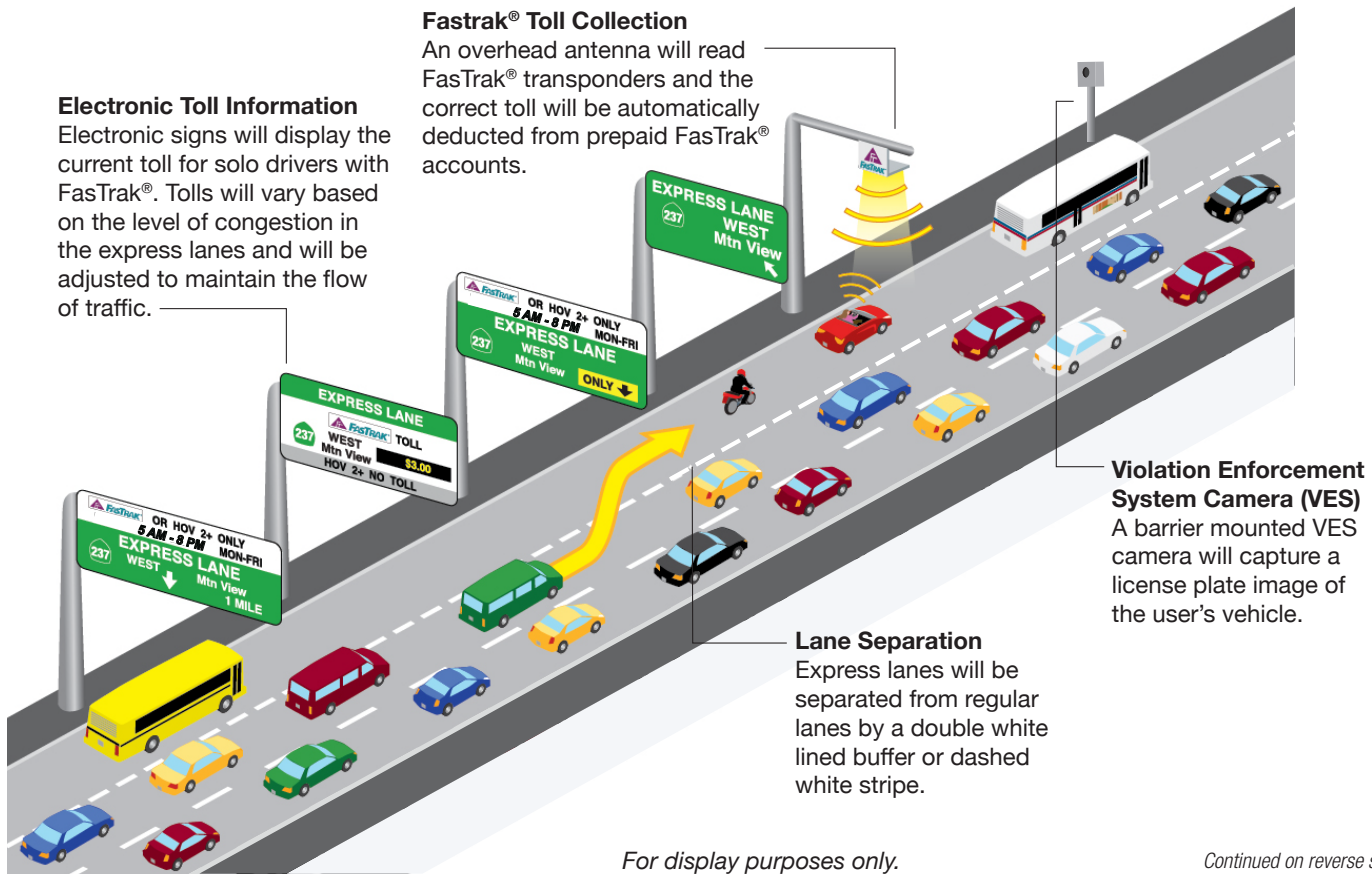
**Fastrak® Toll Collection**
An overhead antenna will read FasTrak® transponders and the correct toll will be automatically deducted from prepaid FasTrak® accounts.

**Electronic Toll Information**
Electronic signs will display the current toll for solo drivers with FasTrak®. Tolls will vary based on the level of congestion in the express lanes and will be adjusted to maintain the flow of traffic.

FasTrak
OR HOV 2+ ONLY
5 AM - 8 PM MON-FRI
237 EXPRESS LANE
WEST
Mtn View
1 MILE

EXPRESS LANE
237 WEST
Mtn View
FasTrak TOLL
$3.00
HOV 2+ NO TOLL

FasTrak
OR HOV 2+ ONLY
5 AM - 8 PM MON-FRI
237 EXPRESS LANE
WEST
Mtn View
ONLY

EXPRESS LANE
237 WEST
Mtn View

**Violation Enforcement System Camera (VES)**
A barrier mounted VES camera will capture a license plate image of the user's vehicle.

**Lane Separation**
Express lanes will be separated from regular lanes by a double white lined buffer or dashed white stripe.

*For display purposes only.*

*Continued on reverse s*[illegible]